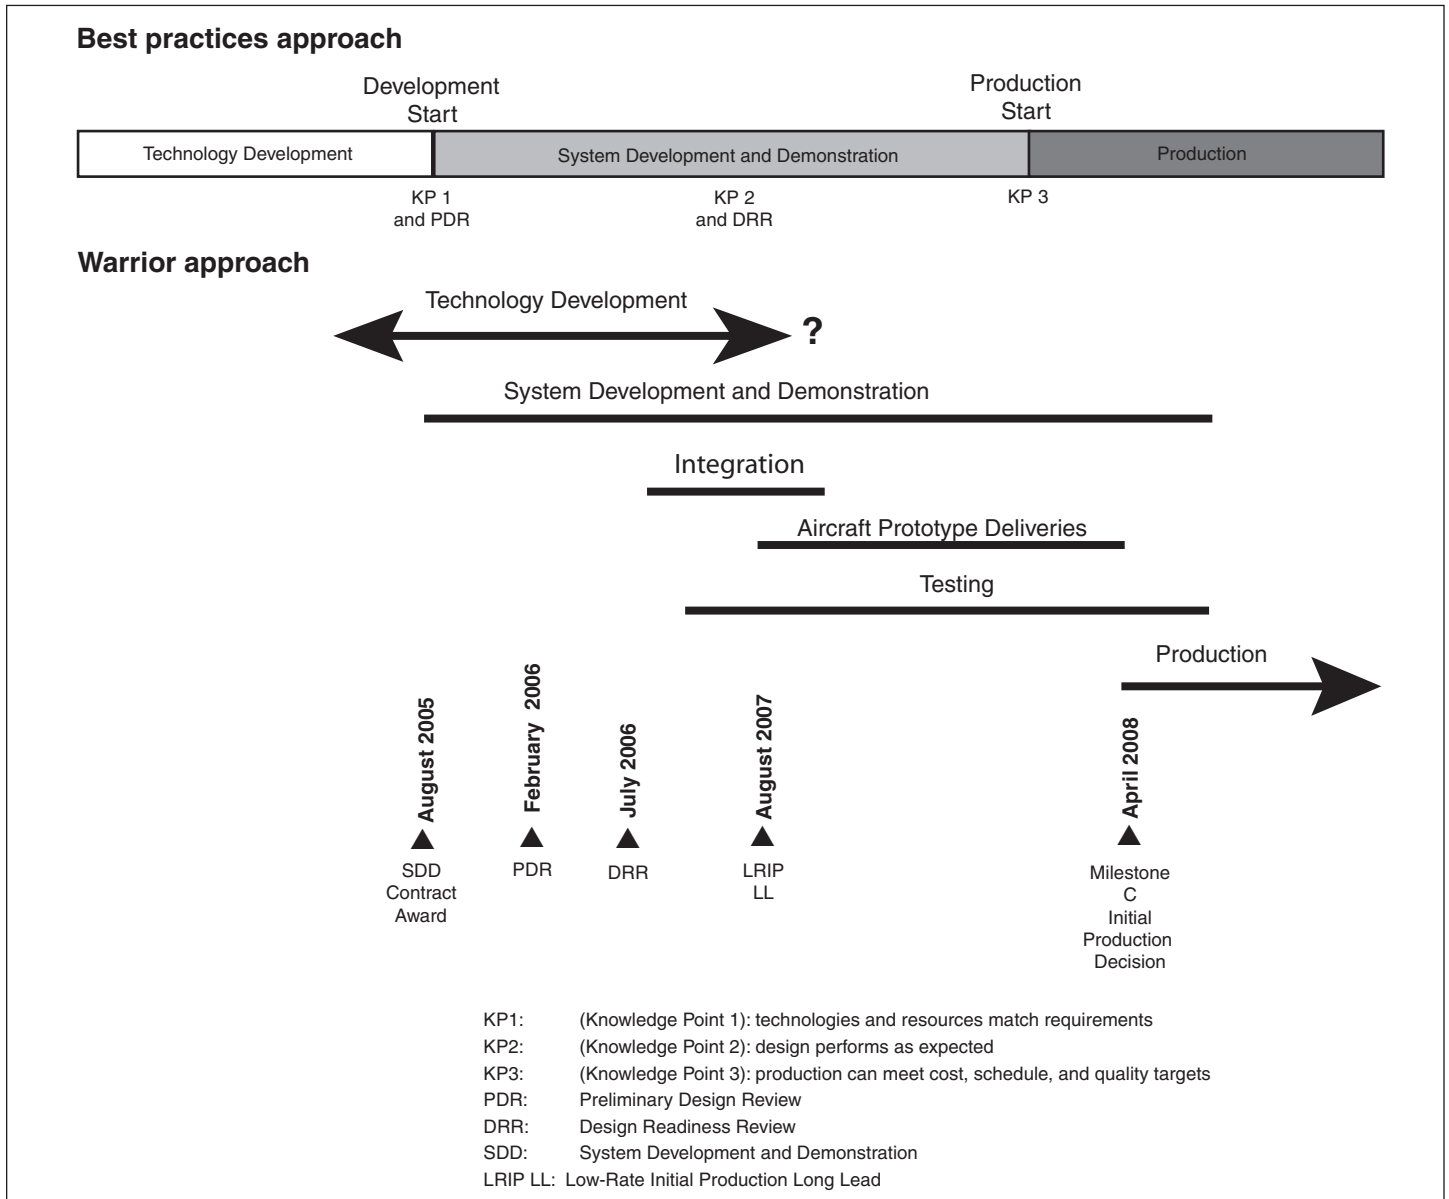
Best practices approach

Development Start

Production Start

Technology Development

System Development and Demonstration

Production

KP 1 and PDR

KP 2 and DRR

KP 3

Warrior approach

Technology Development

?

System Development and Demonstration

Integration

Aircraft Prototype Deliveries

Testing

Production

August 2005

SDD Contract Award

February 2006

PDR

July 2006

DRR

August 2007

LRIP LL

April 2008

Milestone C Initial Production Decision

KP1: (Knowledge Point 1): technologies and resources match requirements
KP2: (Knowledge Point 2): design performs as expected
KP3: (Knowledge Point 3): production can meet cost, schedule, and quality targets
PDR: Preliminary Design Review
DRR: Design Readiness Review
SDD: System Development and Demonstration
LRIP LL: Low-Rate Initial Production Long Lead